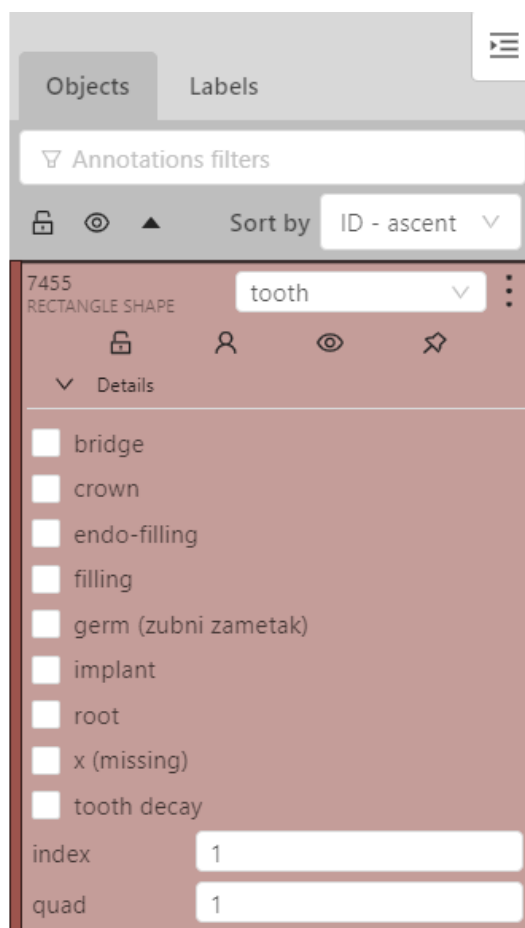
Objects Labels

Annotations filters

Sort by ID - ascent

7455
RECTANGLE SHAPE
tooth

Details

bridge
crown
endo-filling
filling
germ (zubni zametak)
implant
root
x (missing)
tooth decay

index 1
quad 1